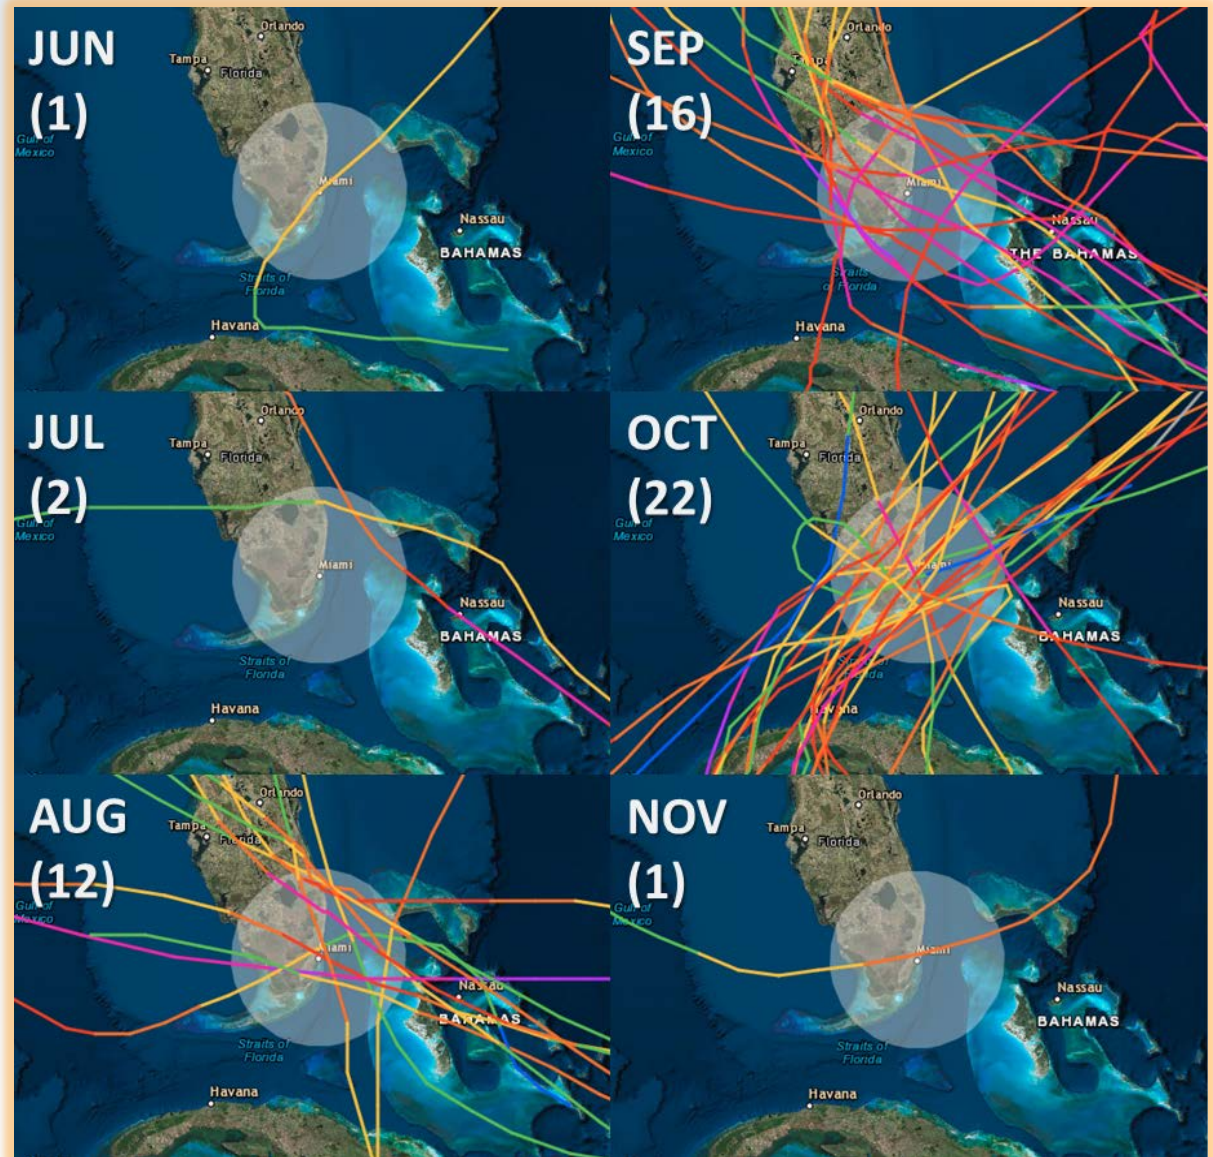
JUN (1)

Orlando
Tampa
Florida
Gulf of Mexico
Miami
Nassau
BAHAMAS
Straits of Florida
Havana

SEP (16)

Orlando
Tampa
Gulf of Mexico
Miami
Nassau
THE BAHAMAS
Straits of Florida
Havana

JUL (2)

Orlando
Tampa
Florida
Gulf of Mexico
Miami
Nassau
BAHAMAS
Straits of Florida
Havana

OCT (22)

Orlando
Tampa
Florida
Gulf of Mexico
Miami
Nassau
BAHAMAS
Havana

AUG (12)

Orlando
Tampa
Florida
Gulf of Mexico
Miami
Nassau
BAHAMAS
Straits of Florida
Havana

NOV (1)

Orlando
Tampa
Florida
Gulf of Mexico
Miami
Nassau
BAHAMAS
Straits of Florida
Havana